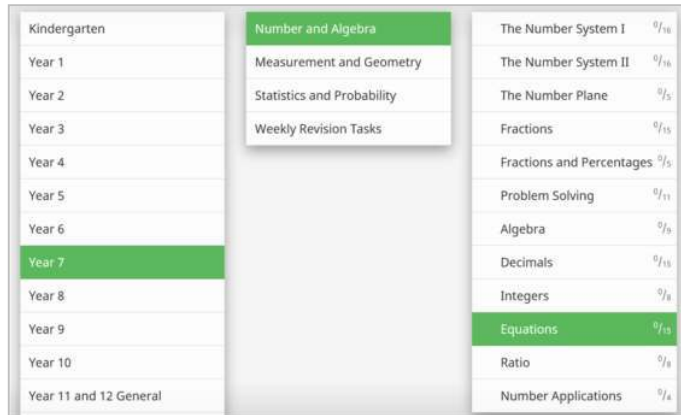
Kindergarten
Year 1
Year 2
Year 3
Year 4
Year 5
Year 6
Year 7
Year 8
Year 9
Year 10
Year 11 and 12 General

Number and Algebra
Measurement and Geometry
Statistics and Probability
Weekly Revision Tasks

The Number System I $^0/_{16}$
The Number System II $^0/_{16}$
The Number Plane $^0/_5$
Fractions $^0/_{15}$
Fractions and Percentages $^0/_5$
Problem Solving $^0/_{11}$
Algebra $^0/_9$
Decimals $^0/_{15}$
Integers $^0/_8$
Equations $^0/_{15}$
Ratio $^0/_8$
Number Applications $^0/_4$